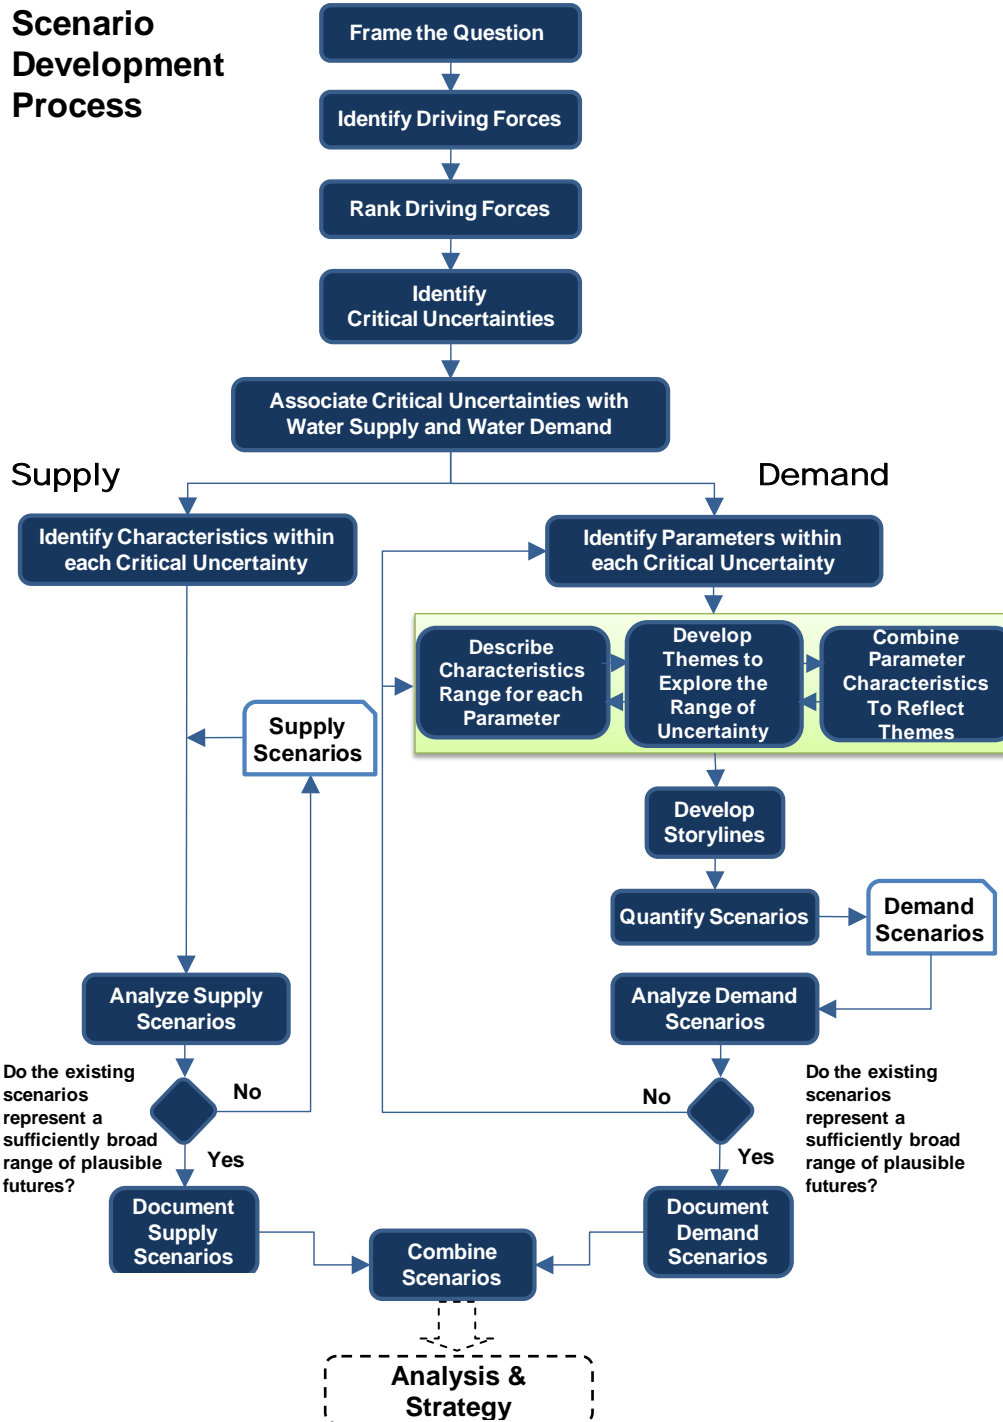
Scenario Development Process

Frame the Question

Identify Driving Forces

Rank Driving Forces

Identify Critical Uncertainties

Associate Critical Uncertainties with Water Supply and Water Demand

Supply

Demand

Identify Characteristics within each Critical Uncertainty

Identify Parameters within each Critical Uncertainty

Describe Characteristics Range for each Parameter

Develop Themes to Explore the Range of Uncertainty

Combine Parameter Characteristics To Reflect Themes

Supply Scenarios

Develop Storylines

Quantify Scenarios

Demand Scenarios

Analyze Supply Scenarios

Analyze Demand Scenarios

Do the existing scenarios represent a sufficiently broad range of plausible futures?

No

Yes

No

Yes

Do the existing scenarios represent a sufficiently broad range of plausible futures?

Document Supply Scenarios

Combine Scenarios

Document Demand Scenarios

Analysis & Strategy